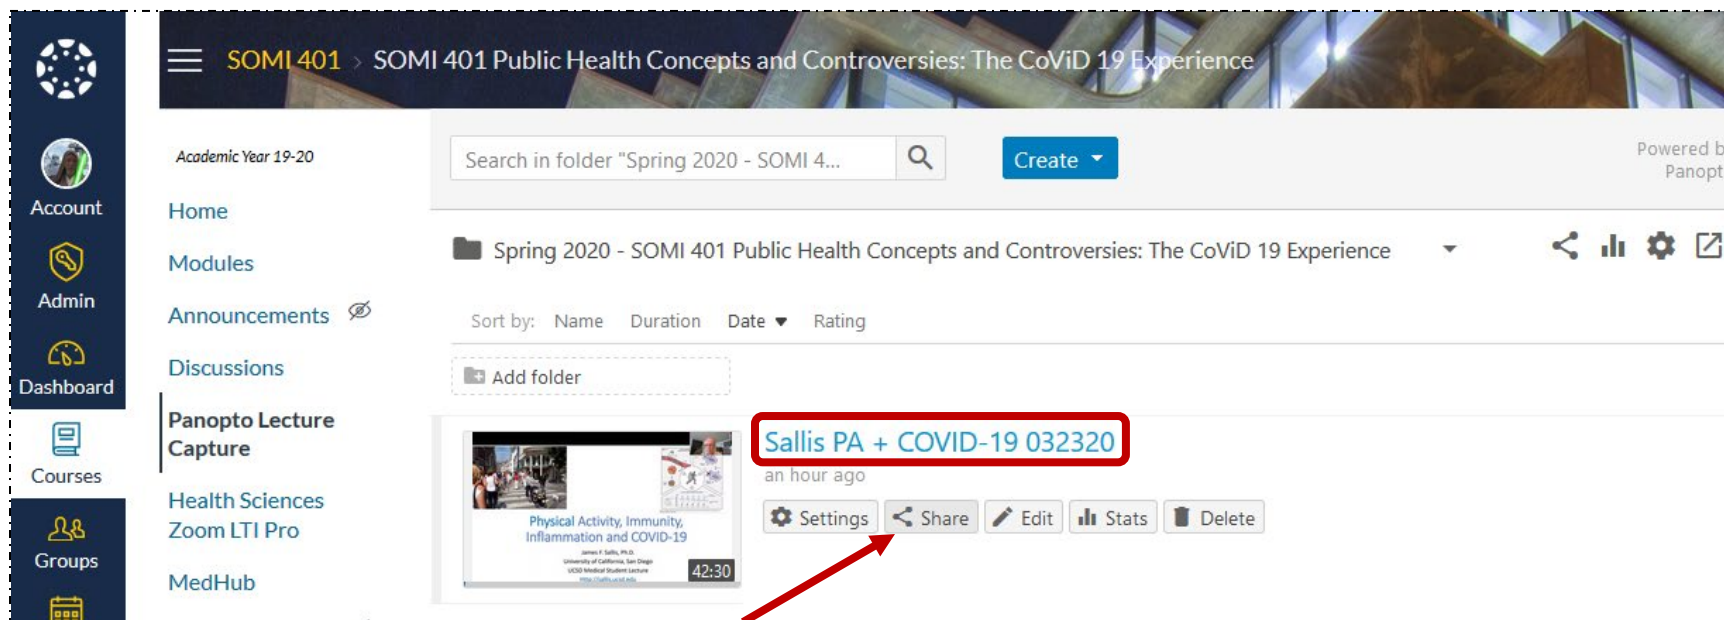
Account
Admin
Dashboard
Courses
Groups

SOMI 401 > SOMI 401 Public Health Concepts and Controversies: The CoViD 19 Experience

Academic Year 19-20

Home
Modules
Announcements
Discussions
Panopto Lecture Capture
Health Sciences Zoom LTI Pro
MedHub

Search in folder "Spring 2020 - SOMI 4...

Create

Powered b Panopt

Spring 2020 - SOMI 401 Public Health Concepts and Controversies: The CoViD 19 Experience

Sort by: Name Duration Date Rating

Add folder

Physical Activity, Immunity, Inflammation and COVID-19
James F. Sallis, Ph.D.
University of California, San Diego
UCSD Medical Student Lecture
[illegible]

42:30

Sallis PA + COVID-19 032320
an hour ago

Settings Share Edit Stats Delete